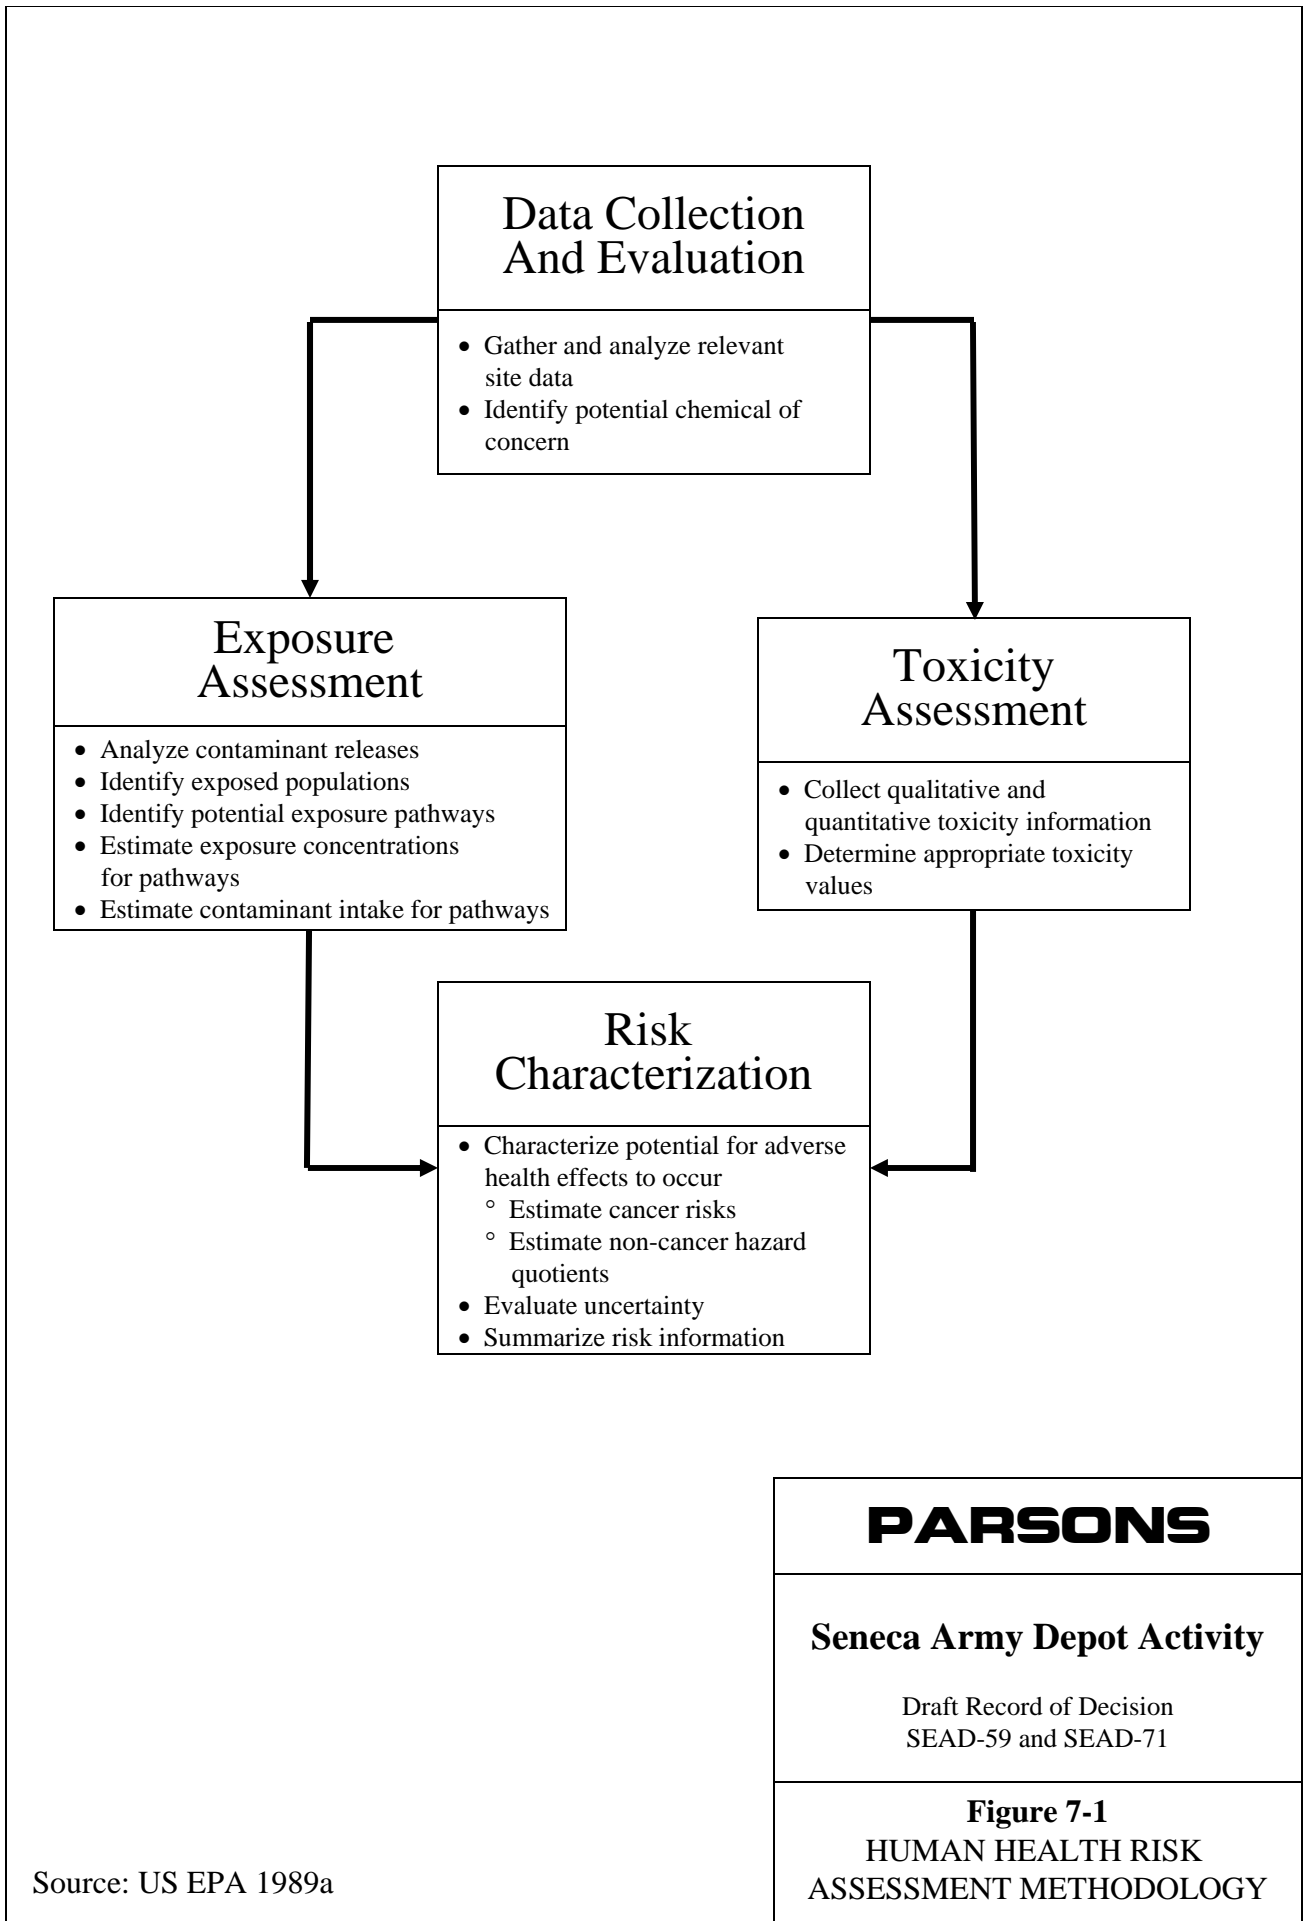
Data Collection And Evaluation

• Gather and analyze relevant site data
• Identify potential chemical of concern

Exposure Assessment

• Analyze contaminant releases
• Identify exposed populations
• Identify potential exposure pathways
• Estimate exposure concentrations for pathways
• Estimate contaminant intake for pathways

Toxicity Assessment

• Collect qualitative and quantitative toxicity information
• Determine appropriate toxicity values

Risk Characterization

• Characterize potential for adverse health effects to occur
° Estimate cancer risks
° Estimate non-cancer hazard quotients
• Evaluate uncertainty
• Summarize risk information

PARSONS

Seneca Army Depot Activity

Draft Record of Decision
SEAD-59 and SEAD-71

Figure 7-1
HUMAN HEALTH RISK ASSESSMENT METHODOLOGY

Source: US EPA 1989a